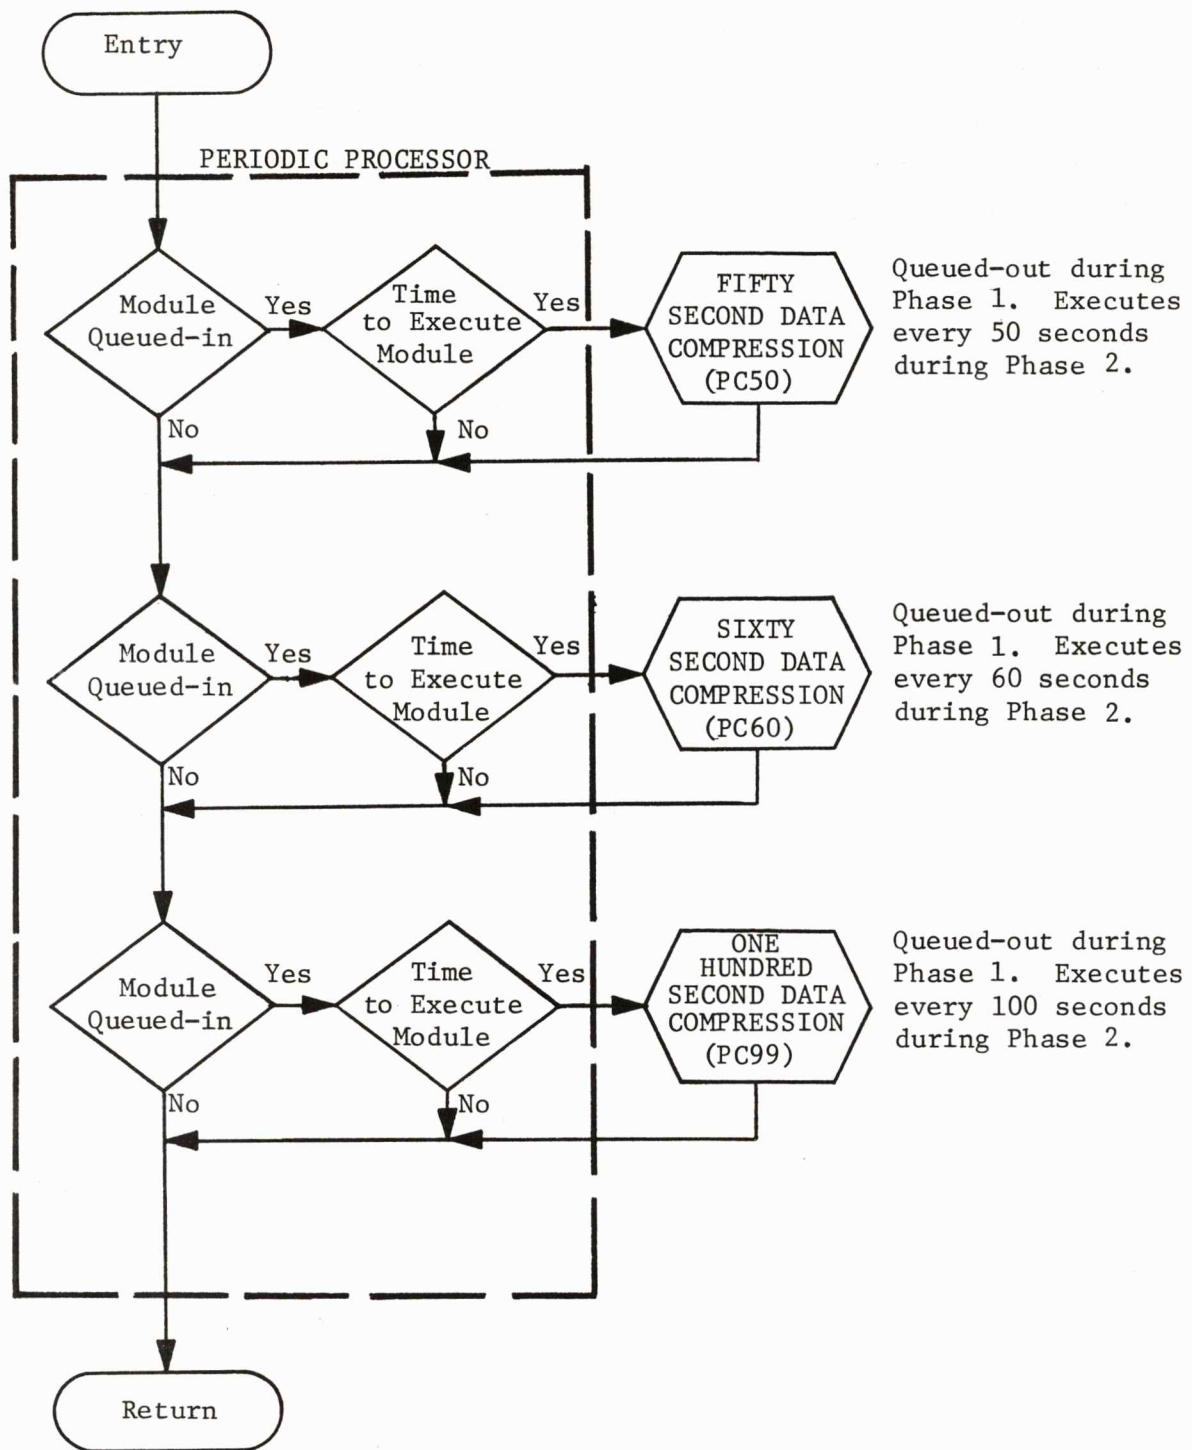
Entry

PERIODIC PROCESSOR

Module Queued-in

Yes

Time to Execute Module

Yes

FIFTY SECOND DATA COMPRESSION (PC50)

Queued-out during Phase 1. Executes every 50 seconds during Phase 2.

No

No

Module Queued-in

Yes

Time to Execute Module

Yes

SIXTY SECOND DATA COMPRESSION (PC60)

Queued-out during Phase 1. Executes every 60 seconds during Phase 2.

No

No

Module Queued-in

Yes

Time to Execute Module

Yes

ONE HUNDRED SECOND DATA COMPRESSION (PC99)

Queued-out during Phase 1. Executes every 100 seconds during Phase 2.

No

No

Return